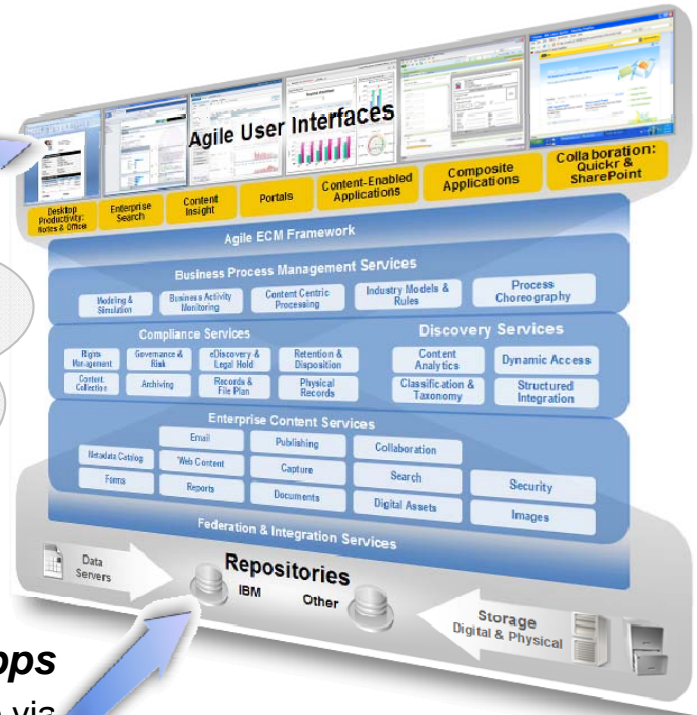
Agile User Interfaces

Desktop Productivity: Notes & Office

Enterprise Search

Content Insight

Portals

Content-Enabled Applications

Composite Applications

Collaboration: Quickr & SharePoint

Agile ECM Framework

Business Process Management Services

Modeling & Simulation

Business Activity Monitoring

Content Centric Processing

Industry Models & Rules

Process Choreography

Compliance Services

Rights Management

Governance & Risk

eDiscovery & Legal Hold

Retention & Disposition

Content Collection

Archiving

Records & File Plan

Physical Records

Discovery Services

Content Analytics

Dynamic Access

Classification & Taxonomy

Structured Integration

Enterprise Content Services

Email

Publishing

Collaboration

Metadata Catalog

Web Content

Capture

Search

Forms

Reports

Documents

Digital Assets

Security

Images

Federation & Integration Services

Data Servers

Repositories

IBM

Other

Storage Digital & Physical

ops

via